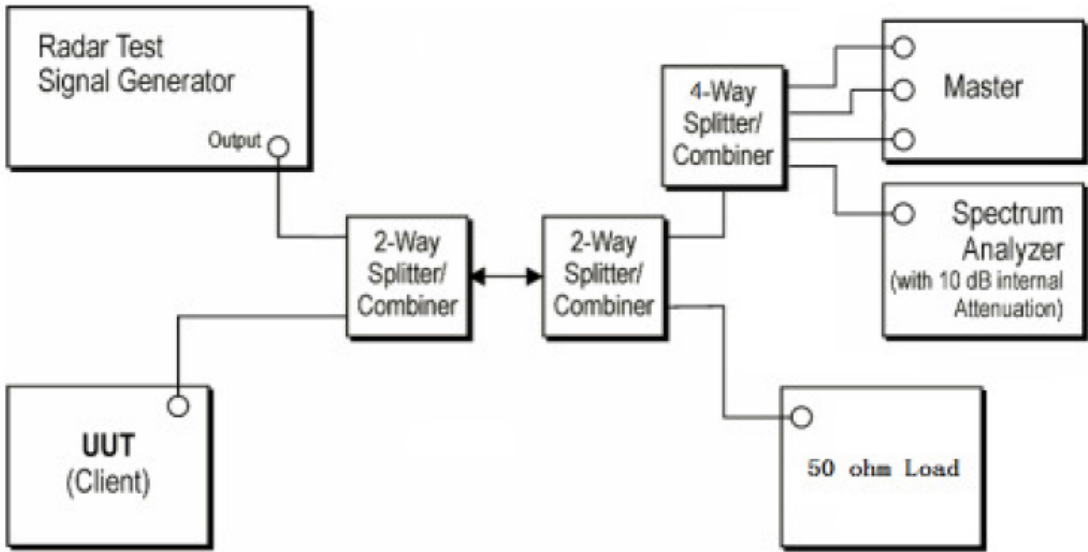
Radar Test Signal Generator

Output

2-Way Splitter/ Combiner

2-Way Splitter/ Combiner

4-Way Splitter/ Combiner

Master

Spectrum Analyzer (with 10 dB internal Attenuation)

UUT (Client)

50 ohm Load